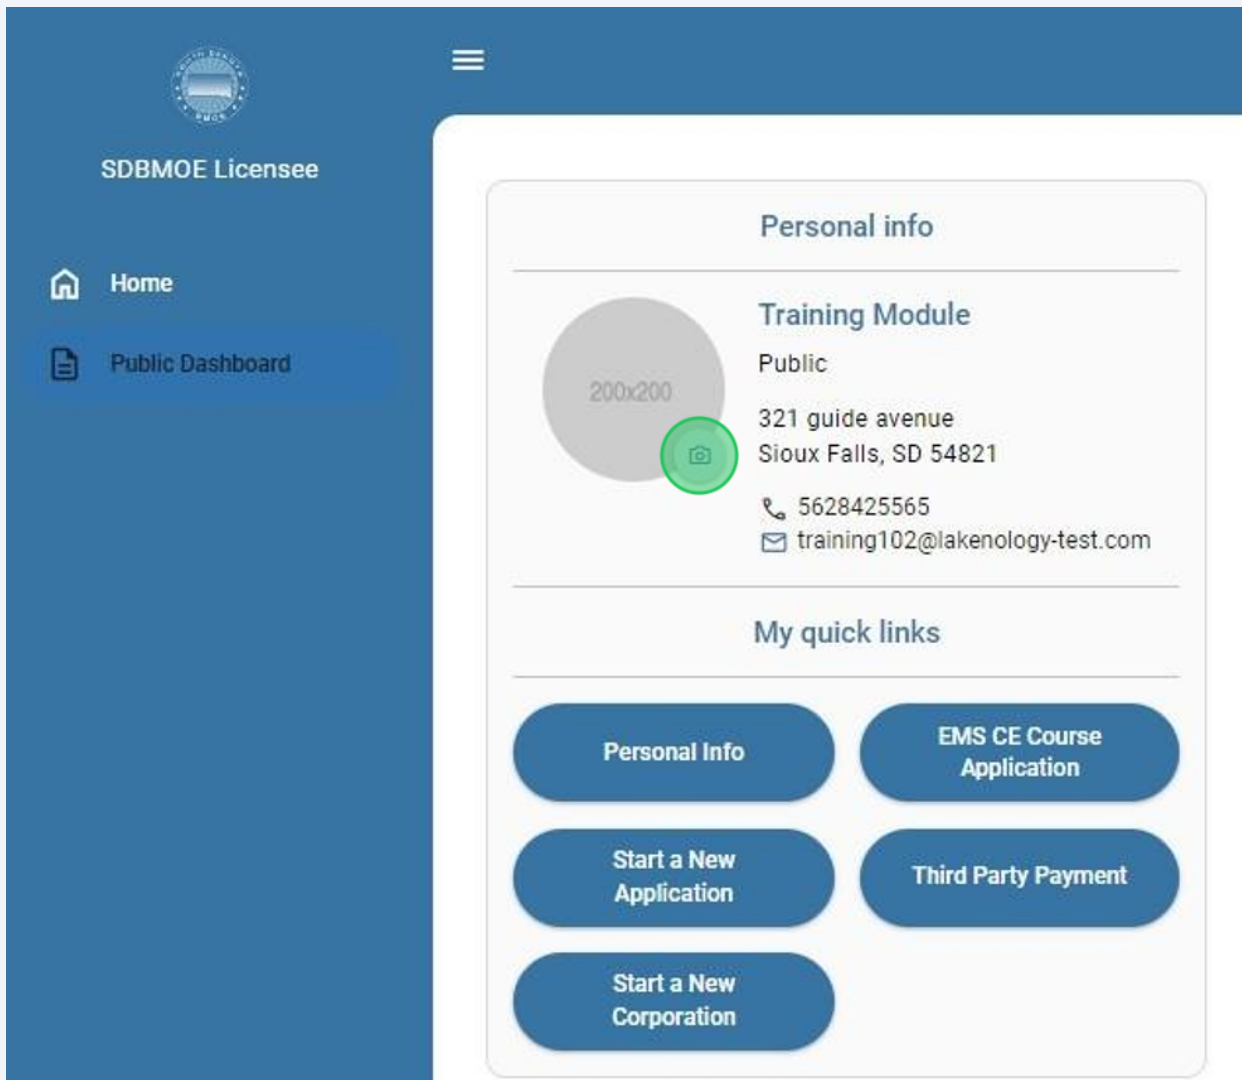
SDBMOE Licensee

Home

Public Dashboard

Personal info

200x200

Training Module

Public

321 guide avenue
Sioux Falls, SD 54821

5628425565
training102@lakenology-test.com

My quick links

Personal Info

EMS CE Course Application

Start a New Application

Third Party Payment

Start a New Corporation